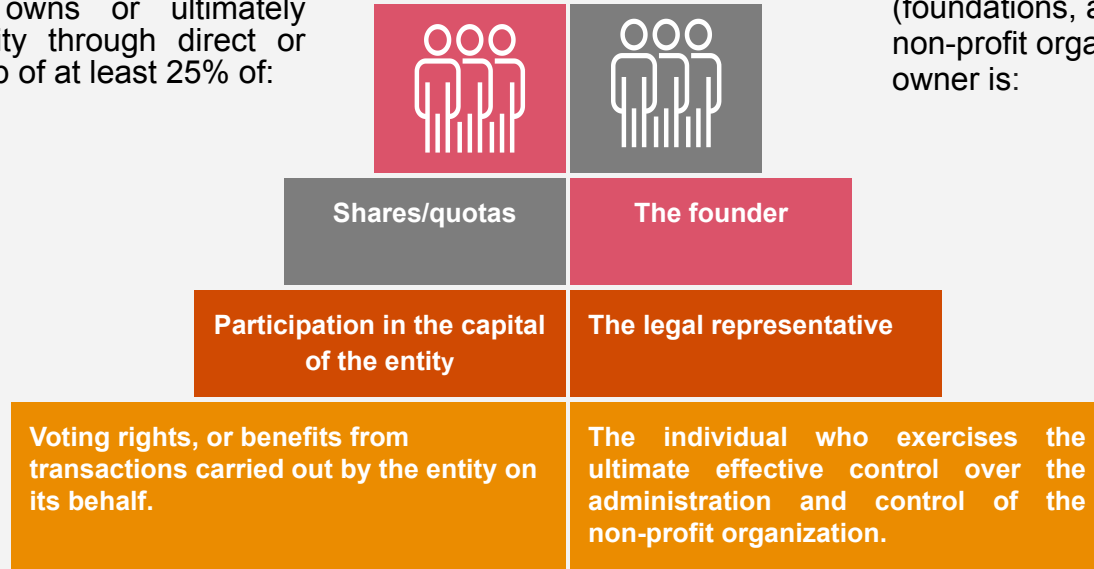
owns or ultimately ty through direct or o of at least 25% of:

(foundations, a non-profit orga owner is:

Shares/quotas

The founder

Participation in the capital of the entity

The legal representative

Voting rights, or benefits from transactions carried out by the entity on its behalf.

The individual who exercises the ultimate effective control over the administration and control of the non-profit organization.